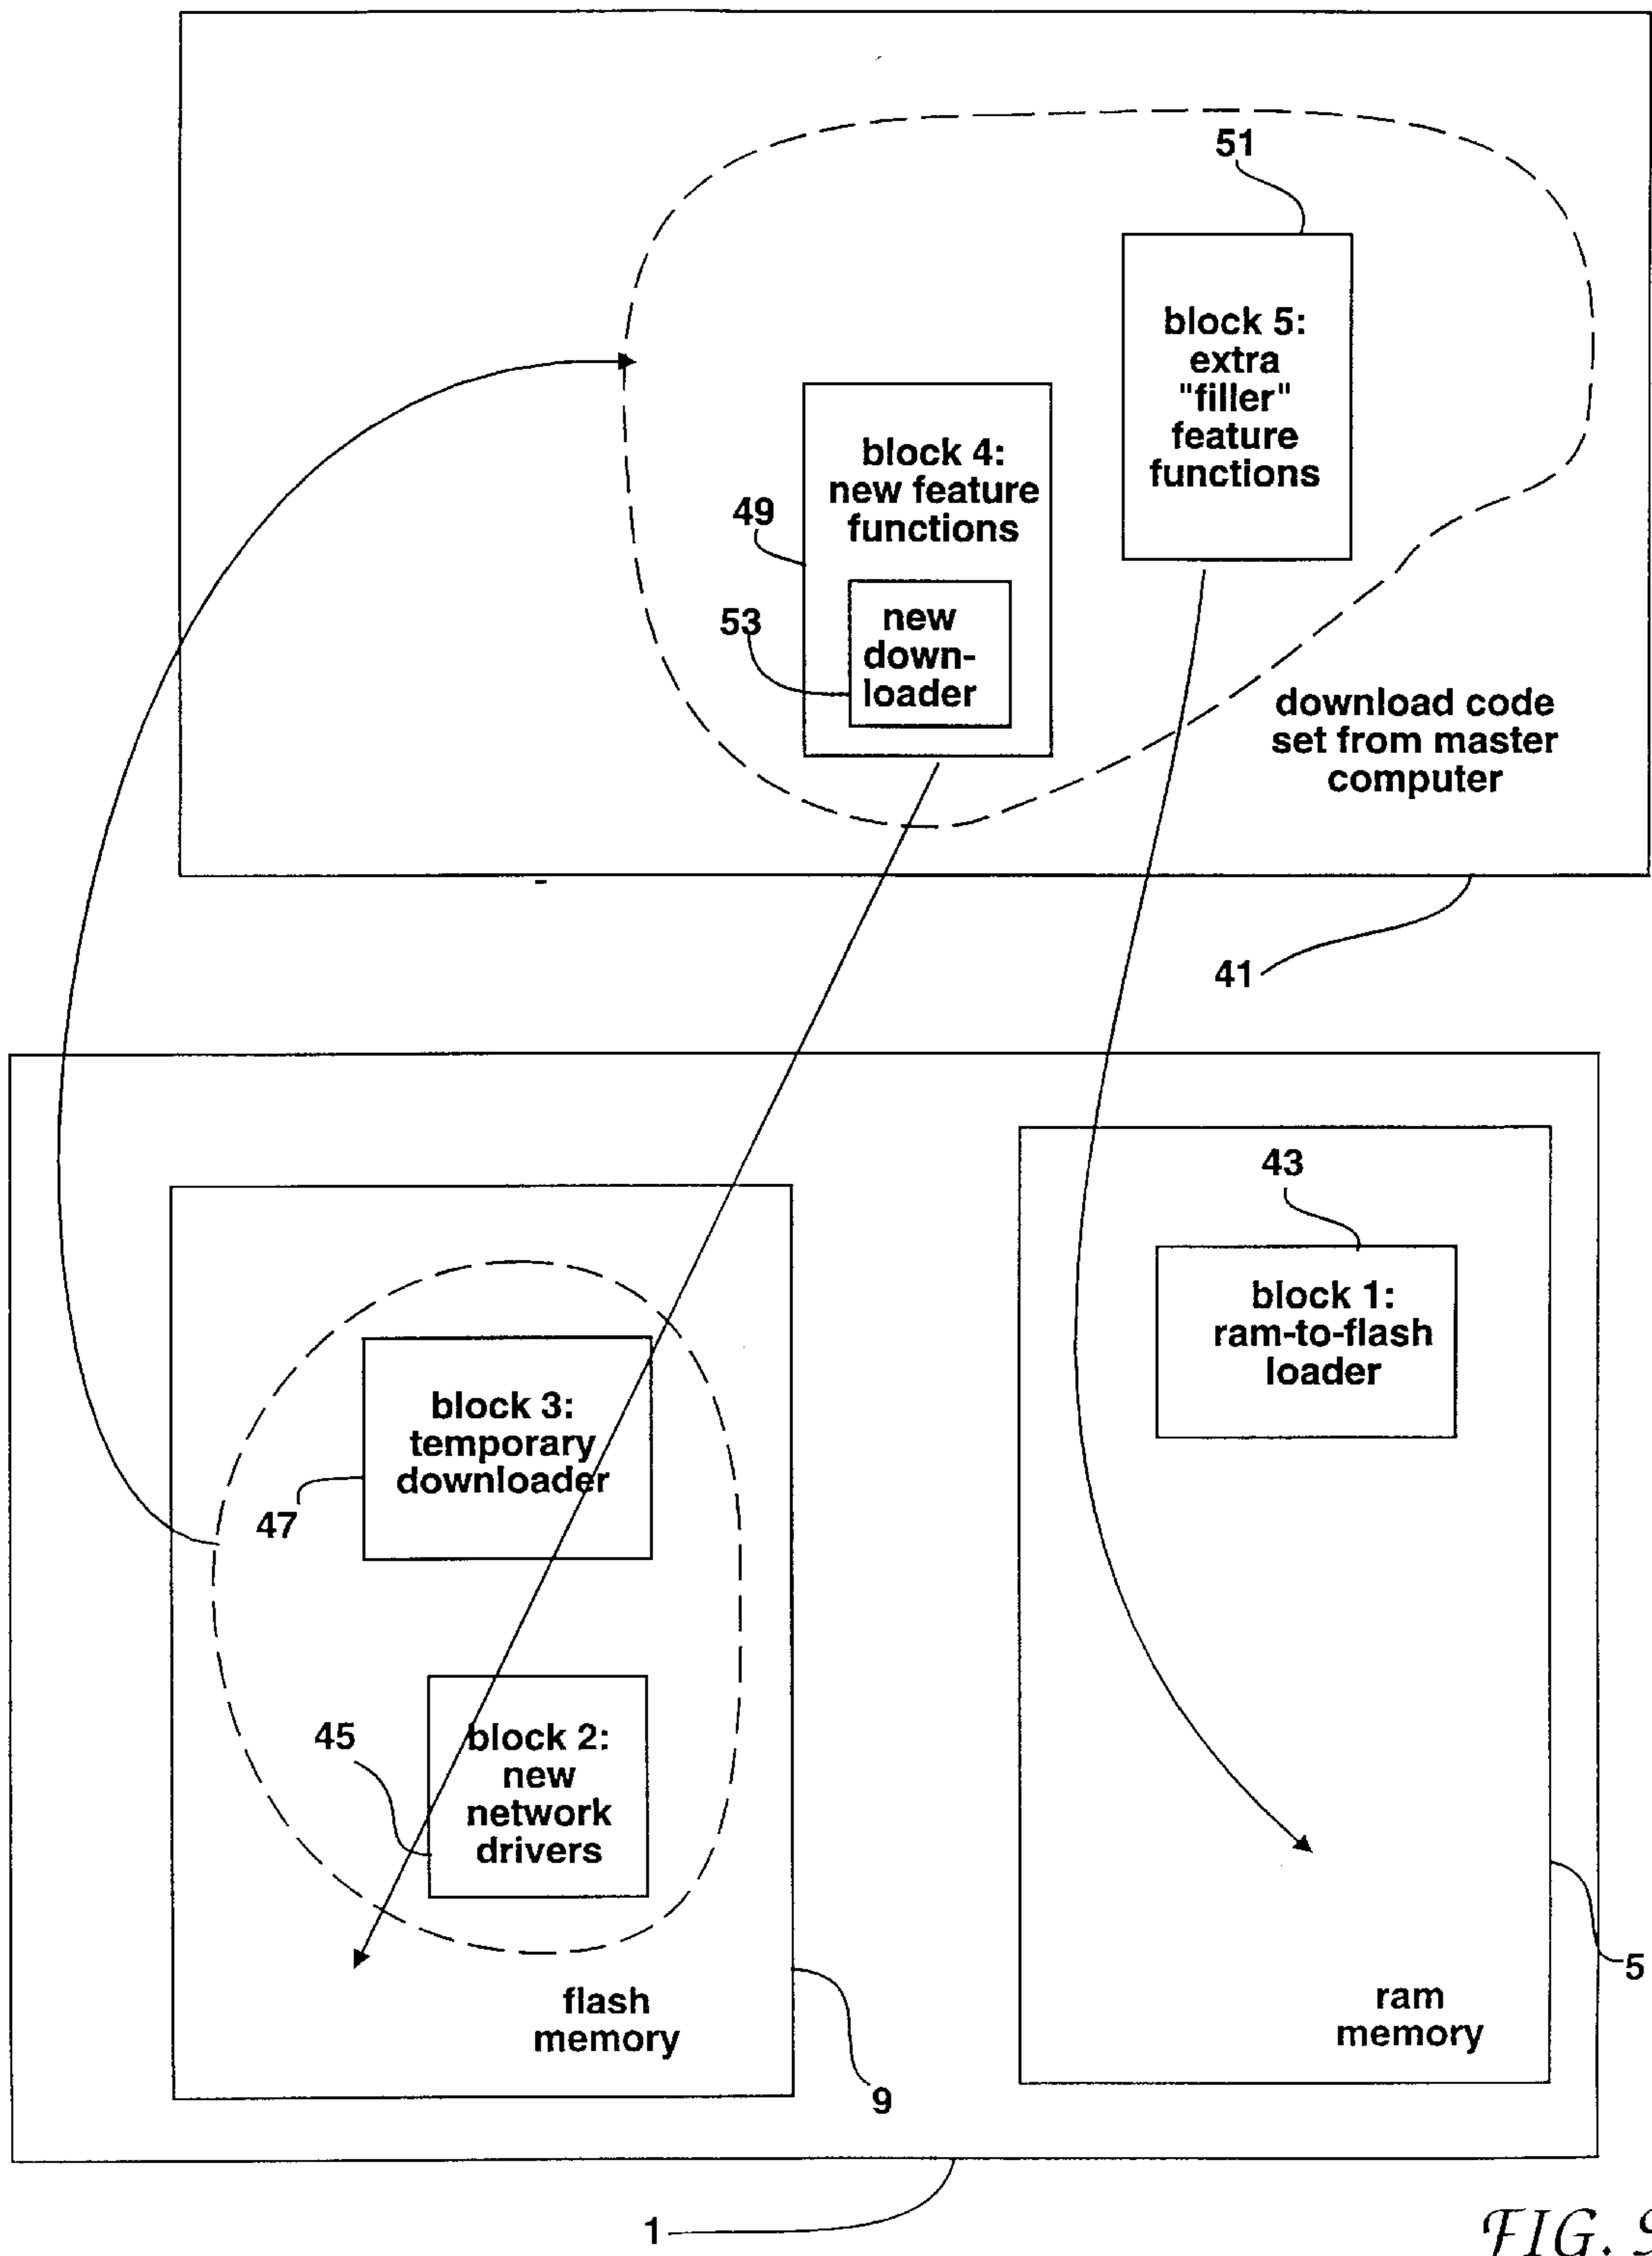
51

block 5:
extra
"filler"
feature
functions

block 4:
new feature
functions

49

53

new
down-
loader

download code
set from master
computer

41

43

block 1:
ram-to-flash
loader

block 3:
temporary
downloader

47

45

block 2:
new
network
drivers

flash
memory

9

ram
memory

5

1

FIG. 9